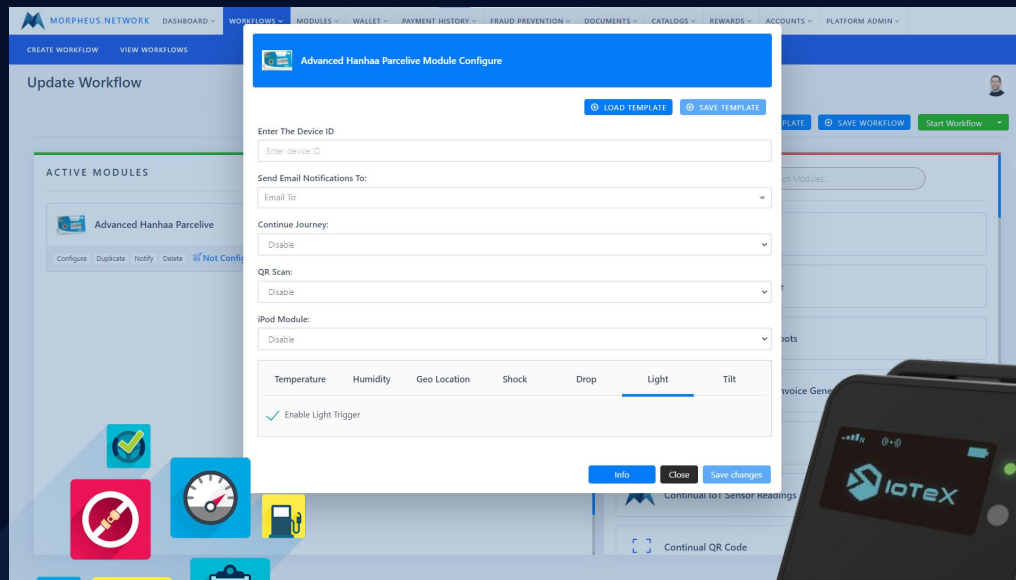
MORPHEUS.NETWORK DASHBOARD WORKFLOWS MODULES WALLET PAYMENT HISTORY FRAUD PREVENTION DOCUMENTS CATALOGS REWARDS ACCOUNTS PLATFORM ADMIN

CREATE WORKFLOW VIEW WORKFLOWS

Update Workflow

ACTIVE MODULES

Advanced Hanhaa Parcelive

Configure Duplicate Notify Delete Not Confi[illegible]

PLATE SAVE WORKFLOW Start Workflow

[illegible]ch Modules...

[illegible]ots

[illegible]nvoice Gene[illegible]

Continual IoT Sensor Readings

Continual QR Code

Advanced Hanhaa Parcelive Module Configure

LOAD TEMPLATE SAVE TEMPLATE

Enter The Device ID

Enter device ID

Send Email Notifications To:

Email To

Continue Journey:

Disable

QR Scan:

Disable

iPod Module:

Disable

Temperature Humidity Geo Location Shock Drop Light Tilt

Enable Light Trigger

Info Close Save changes

IoTeX